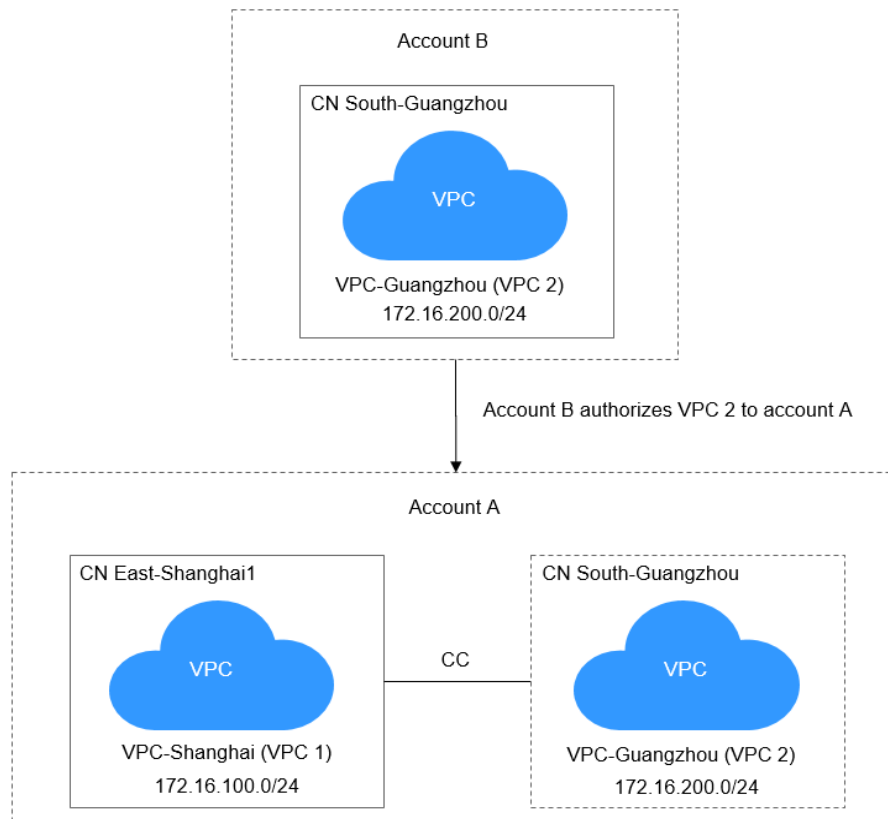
Account B

CN South-Guangzhou

VPC

VPC-Guangzhou (VPC 2)
172.16.200.0/24

Account B authorizes VPC 2 to account A

Account A

CN East-Shanghai1

VPC

VPC-Shanghai (VPC 1)
172.16.100.0/24

CC

CN South-Guangzhou

VPC

VPC-Guangzhou (VPC 2)
172.16.200.0/24